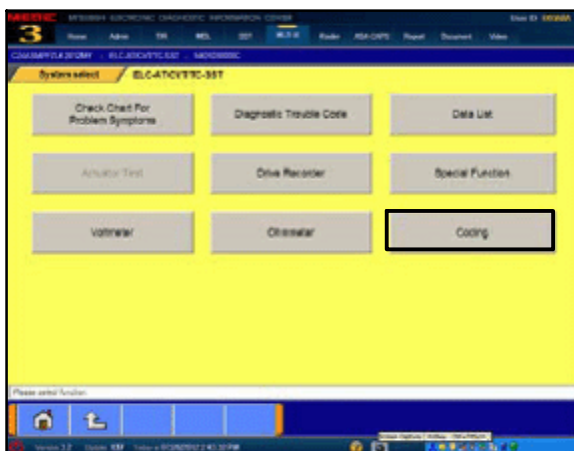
MEDIC MITSUBISHI ELECTRONIC DIAGNOSTIC INFORMATION CENTER

3

Home Admin TIS MIS SST MUT-III Radio MSA-CAPS Repair Document Video

User ID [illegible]

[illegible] ELC-AT/CVT/TC-SST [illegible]

System select

ELC-AT/CVT/TC-SST

Check Chart For Problem Symptoms

Diagnostic Trouble Code

Data List

Actuator Test

Drive Recorder

Special Function

Voltmeter

Ohmmeter

Coding

Please select function.

Version 1.2 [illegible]